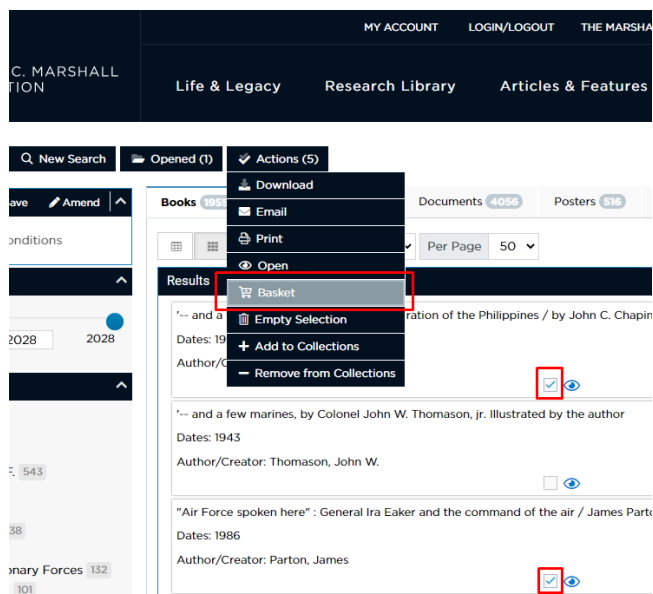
MY ACCOUNT LOGIN/LOGOUT THE MARSHA

C. MARSHALL
TION

Life & Legacy Research Library Articles & Features

New Search Opened (1) Actions (5)

ave Amend

onditions

2028 2028

F. 543

38

onary Forces 132

101

Books 1955 Documents 4056 Posters 516

Per Page 50

Results

Download
Email
Print
Open
Basket
Empty Selection
Add to Collections
Remove from Collections

'-- and a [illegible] ration of the Philippines / by John C. Chapin

Dates: 19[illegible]

Author/C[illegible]

'-- and a few marines, by Colonel John W. Thomason, jr. Illustrated by the author

Dates: 1943

Author/Creator: Thomason, John W.

"Air Force spoken here" : General Ira Eaker and the command of the air / James Parto

Dates: 1986

Author/Creator: Parton, James